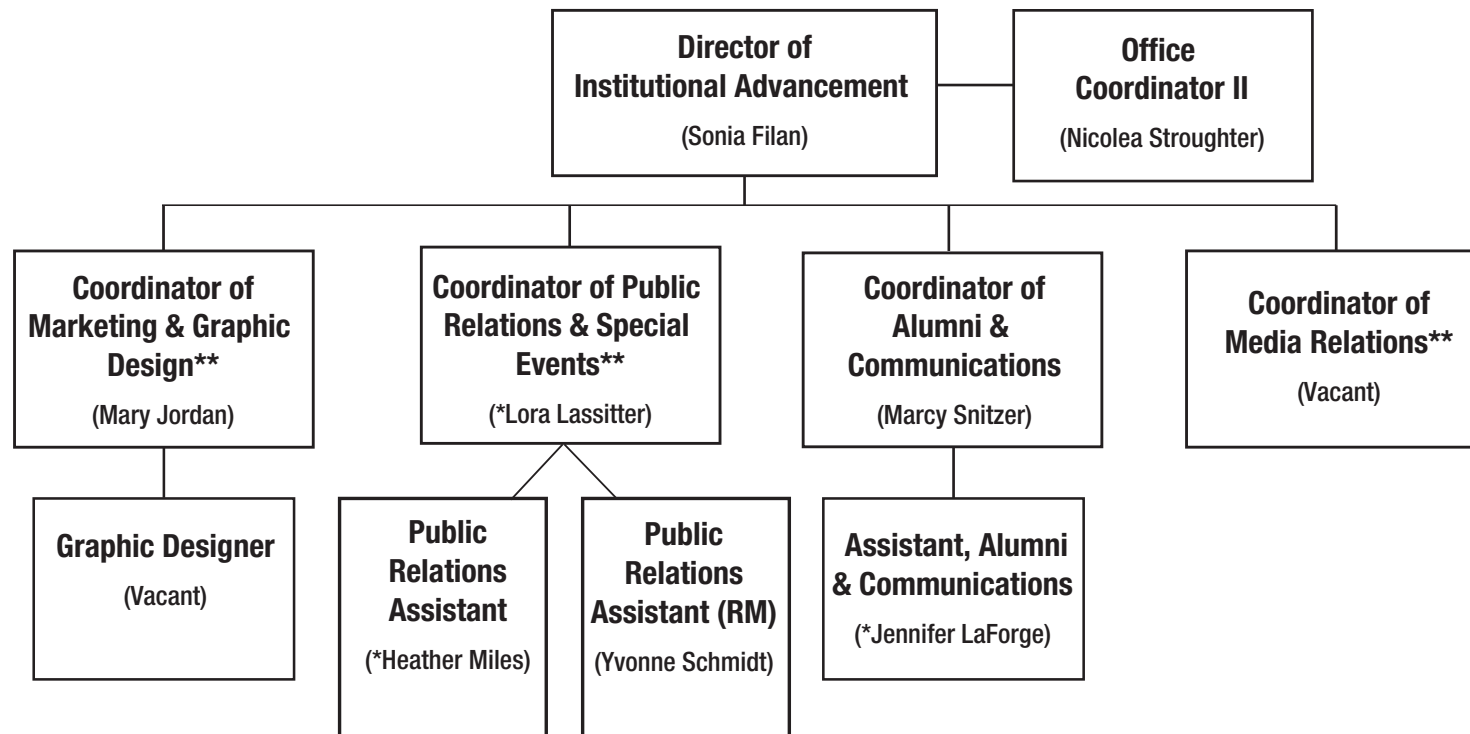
Director of Institutional Advancement
(Sonia Filan)

Office Coordinator II
(Nicolea Stroughter)

Coordinator of Marketing & Graphic Design**
(Mary Jordan)

Coordinator of Public Relations & Special Events**
(*Lora Lassitter)

Coordinator of Alumni & Communications
(Marcy Snitzer)

Coordinator of Media Relations**
(Vacant)

Graphic Designer
(Vacant)

Public Relations Assistant
(*Heather Miles)

Public Relations Assistant (RM)
(Yvonne Schmidt)

Assistant, Alumni & Communications
(*Jennifer LaForge)